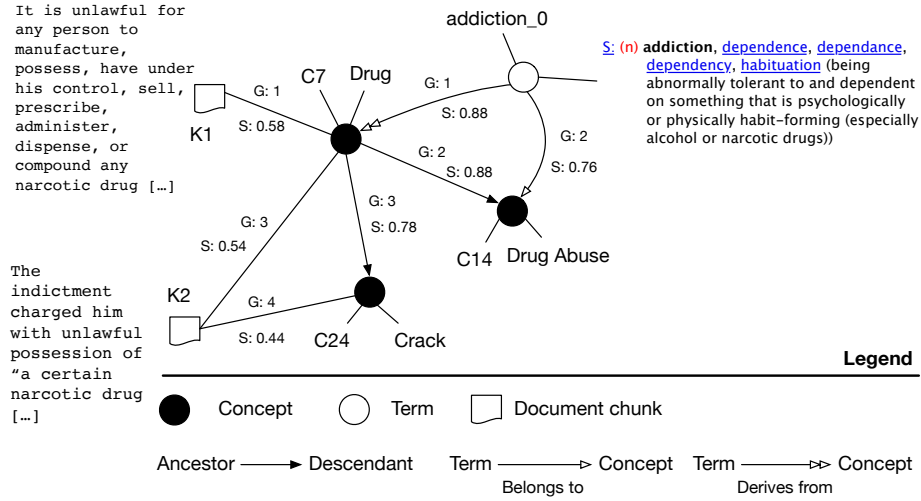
It is unlawful for any person to manufacture, possess, have under his control, sell, prescribe, administer, dispense, or compound any narcotic drug […]

K1

G: 1
S: 0.58

C7

Drug

addiction_0

G: 1
S: 0.88

G: 2
S: 0.88

G: 2
S: 0.76

G: 3
S: 0.54

G: 3
S: 0.78

C14

Drug Abuse

S: (n) addiction, dependence, dependance, dependency, habituation (being abnormally tolerant to and dependent on something that is psychologically or physically habit-forming (especially alcohol or narcotic drugs))

The indictment charged him with unlawful possession of "a certain narcotic drug […]

K2

G: 4
S: 0.44

C24

Crack

Legend

Concept

Term

Document chunk

Ancestor → Descendant

Term → Concept
Belongs to

Term → Concept
Derives from